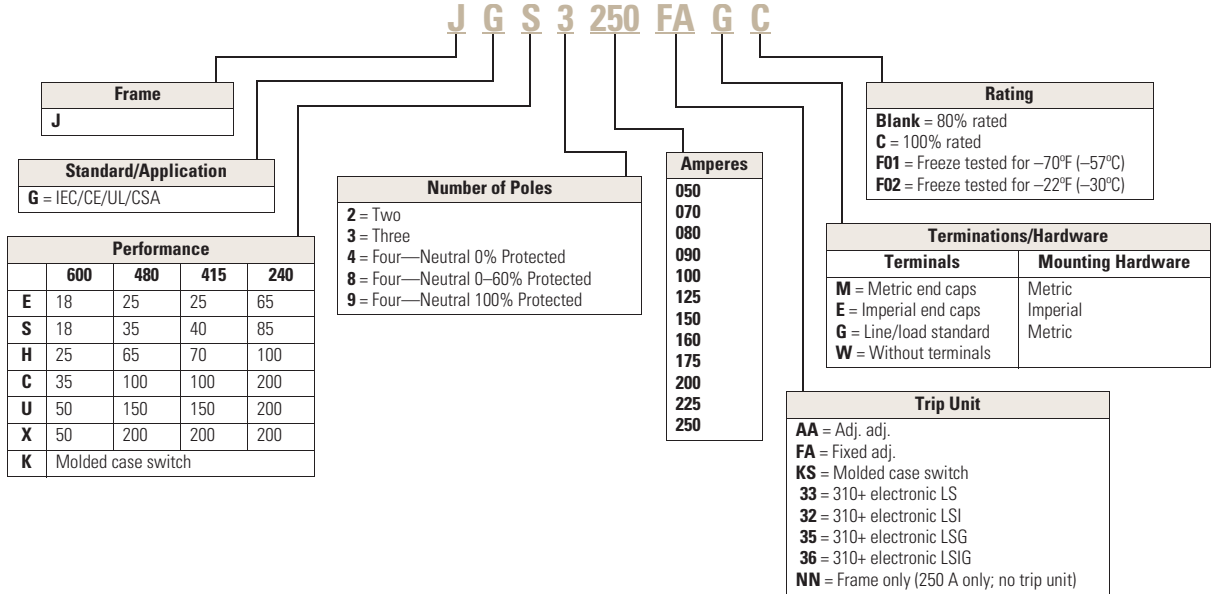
J G S 3 250 FA G C

**Frame**
J

**Standard/Application**
**G** = IEC/CE/UL/CSA

**Performance**

| | 600 | 480 | 415 | 240 |
|---|---|---|---|---|
| **E** | 18 | 25 | 25 | 65 |
| **S** | 18 | 35 | 40 | 85 |
| **H** | 25 | 65 | 70 | 100 |
| **C** | 35 | 100 | 100 | 200 |
| **U** | 50 | 150 | 150 | 200 |
| **X** | 50 | 200 | 200 | 200 |
| **K** | Molded case switch | | | |

**Number of Poles**
**2** = Two
**3** = Three
**4** = Four—Neutral 0% Protected
**8** = Four—Neutral 0–60% Protected
**9** = Four—Neutral 100% Protected

**Amperes**
050
070
080
090
100
125
150
160
175
200
225
250

**Rating**
**Blank** = 80% rated
**C** = 100% rated
**F01** = Freeze tested for –70ºF (–57ºC)
**F02** = Freeze tested for –22ºF (–30ºC)

**Terminations/Hardware**

| Terminals | Mounting Hardware |
|---|---|
| **M** = Metric end caps | Metric |
| **E** = Imperial end caps | Imperial |
| **G** = Line/load standard | Metric |
| **W** = Without terminals | |

**Trip Unit**
**AA** = Adj. adj.
**FA** = Fixed adj.
**KS** = Molded case switch
**33** = 310+ electronic LS
**32** = 310+ electronic LSI
**35** = 310+ electronic LSG
**36** = 310+ electronic LSIG
**NN** = Frame only (250 A only; no trip unit)